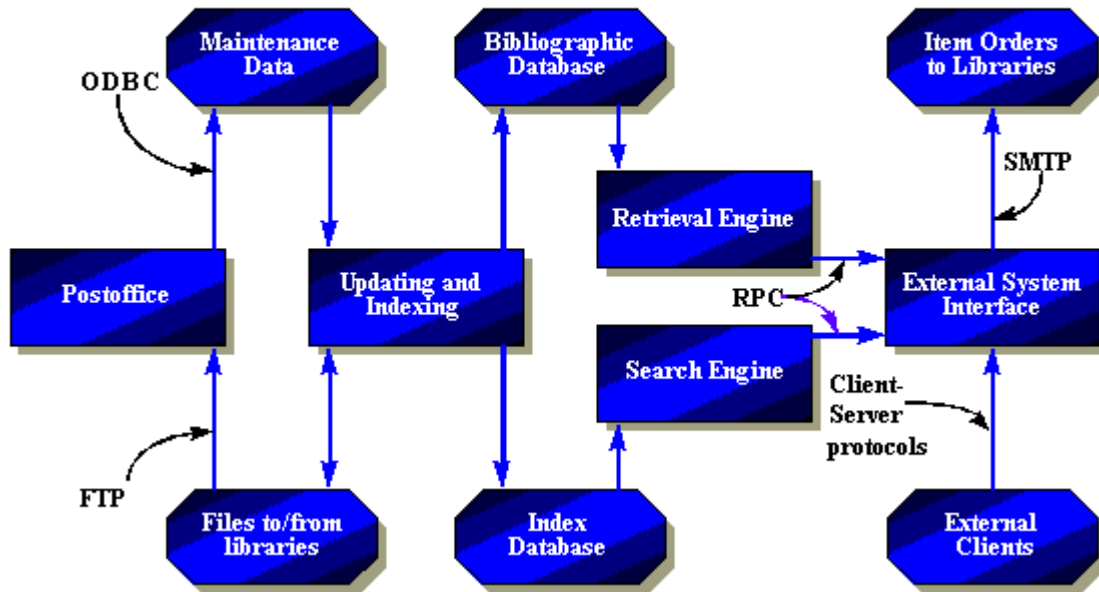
Maintenance Data

Bibliographic Database

Item Orders to Libraries

ODBC

SMTP

Retrieval Engine

Postoffice

Updating and Indexing

External System Interface

RPC

Search Engine

Client-Server protocols

FTP

Files to/from libraries

Index Database

External Clients